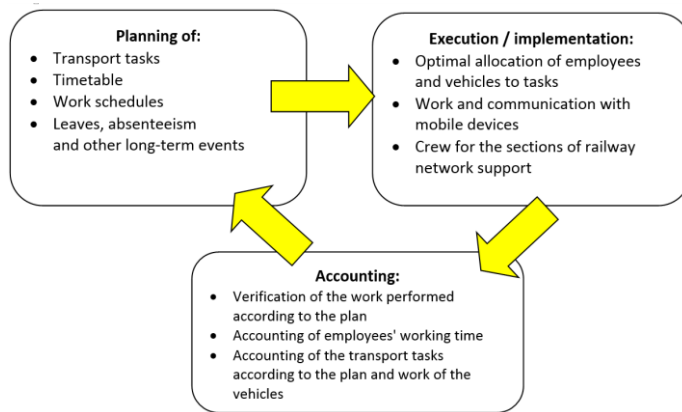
Planning of:
- Transport tasks
- Timetable
- Work schedules
- Leaves, absenteeism and other long-term events

Execution / implementation:
- Optimal allocation of employees and vehicles to tasks
- Work and communication with mobile devices
- Crew for the sections of railway network support

Accounting:
- Verification of the work performed according to the plan
- Accounting of employees' working time
- Accounting of the transport tasks according to the plan and work of the vehicles